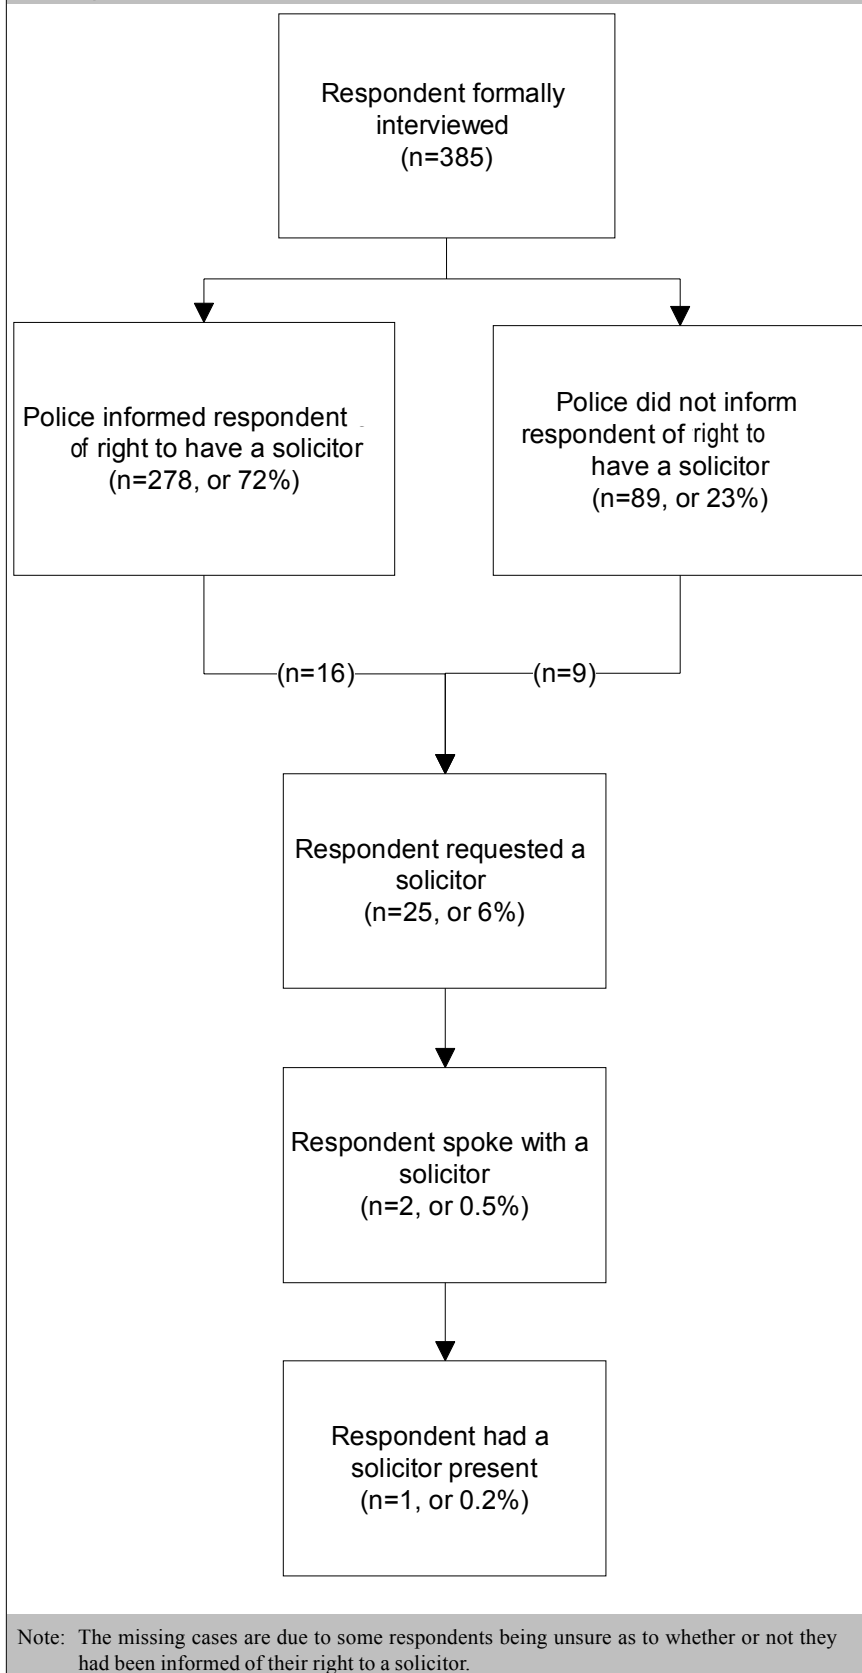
Respondent formally interviewed (n=385)

Police informed respondent of right to have a solicitor (n=278, or 72%)

Police did not inform respondent of right to have a solicitor (n=89, or 23%)

(n=16)

(n=9)

Respondent requested a solicitor (n=25, or 6%)

Respondent spoke with a solicitor (n=2, or 0.5%)

Respondent had a solicitor present (n=1, or 0.2%)

Note: The missing cases are due to some respondents being unsure as to whether or not they had been informed of their right to a solicitor.